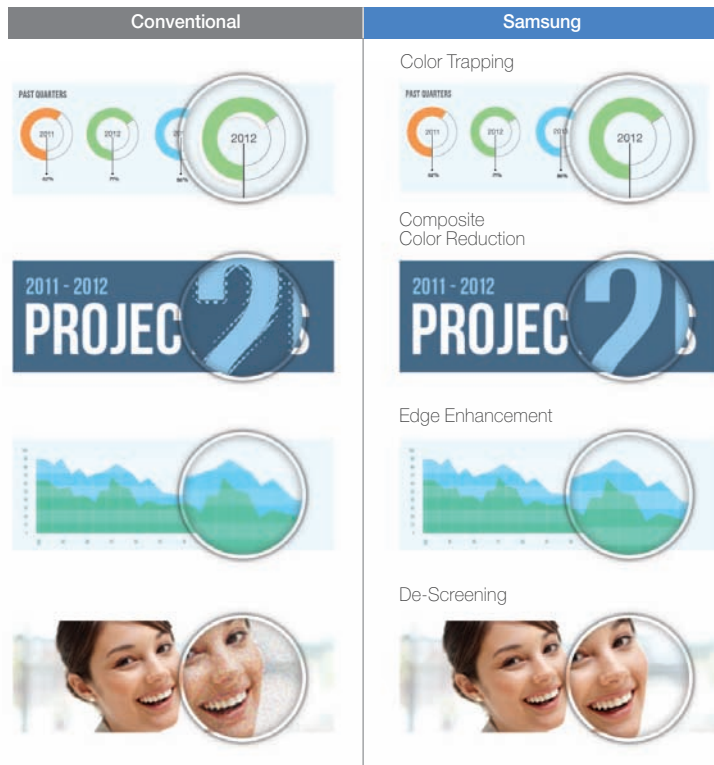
| Conventional | Samsung |
|---|---|
| | Color Trapping |
| PAST QUARTERS 2011 2012 20 2012 | PAST QUARTERS 2011 2012 2013 2012 |
| | Composite Color Reduction |
| 2011 - 2012 PROJEC 2 S | 2011 - 2012 PROJEC 2 S |
| | Edge Enhancement |
| | De-Screening |